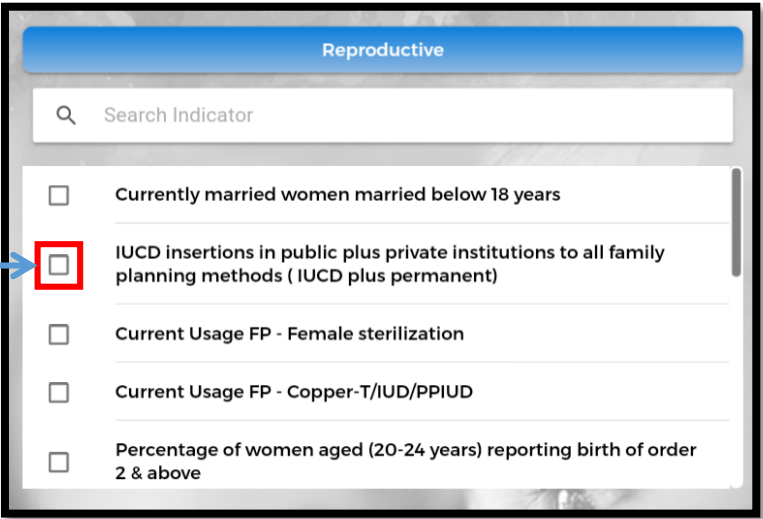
Reproductive

Search Indicator

Currently married women married below 18 years

IUCD insertions in public plus private institutions to all family planning methods ( IUCD plus permanent)

Current Usage FP - Female sterilization

Current Usage FP - Copper-T/IUD/PPIUD

Percentage of women aged (20-24 years) reporting birth of order 2 & above